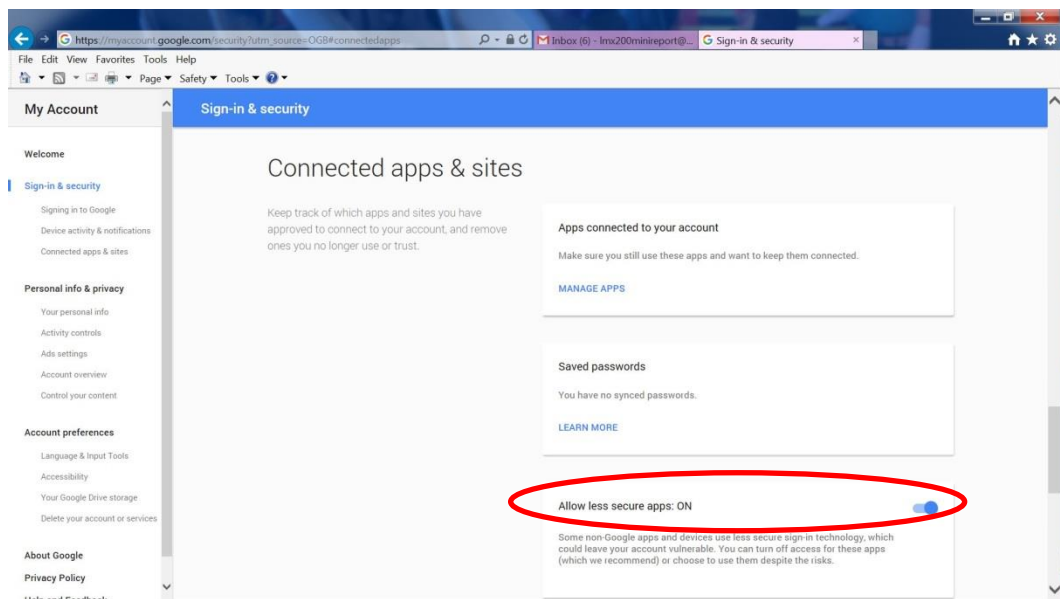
https://myaccount.google.com/security?utm_source=OGB#connectedapps

Inbox (6) - lmx200minireport@...

Sign-in & security

File Edit View Favorites Tools Help

Page ▾ Safety ▾ Tools ▾

My Account

Sign-in & security

Welcome

Sign-in & security

Signing in to Google

Device activity & notifications

Connected apps & sites

Personal info & privacy

Your personal info

Activity controls

Ads settings

Account overview

Control your content

Account preferences

Language & Input Tools

Accessibility

Your Google Drive storage

Delete your account or services

About Google

Privacy Policy

Connected apps & sites

Keep track of which apps and sites you have approved to connect to your account, and remove ones you no longer use or trust.

Apps connected to your account

Make sure you still use these apps and want to keep them connected.

MANAGE APPS

Saved passwords

You have no synced passwords.

LEARN MORE

Allow less secure apps: ON

Some non-Google apps and devices use less secure sign-in technology, which could leave your account vulnerable. You can turn off access for these apps (which we recommend) or choose to use them despite the risks.